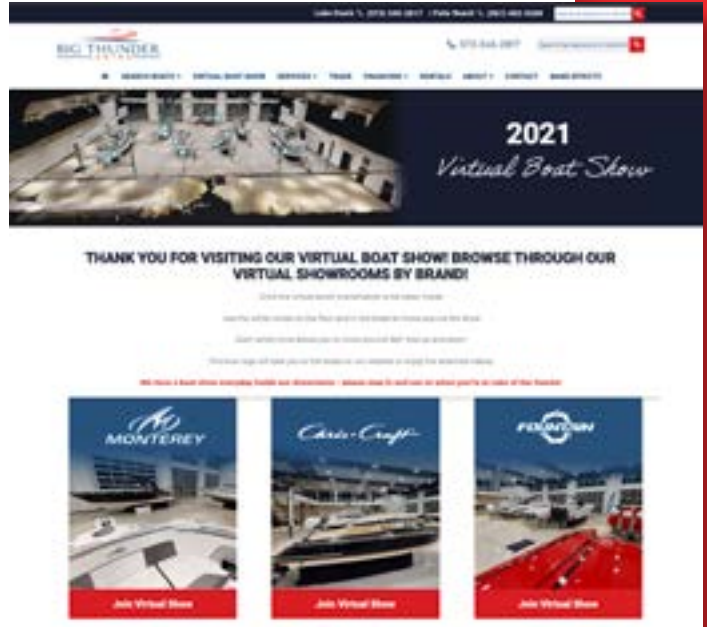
Lake Ozark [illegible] | Osage Beach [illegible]

BIG THUNDER

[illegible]

SEARCH BOATS | VIRTUAL BOAT SHOW | SERVICES | TRADE | FINANCING | RENTALS | ABOUT | CONTACT | BOAT EFFECTS

2021
Virtual Boat Show

THANK YOU FOR VISITING OUR VIRTUAL BOAT SHOW! BROWSE THROUGH OUR VIRTUAL SHOWROOMS BY BRAND!

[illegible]

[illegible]

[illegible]

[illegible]

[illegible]

MONTEREY

Chris-Craft

FOUNTAIN

Join Virtual Show

Join Virtual Show

Join Virtual Show